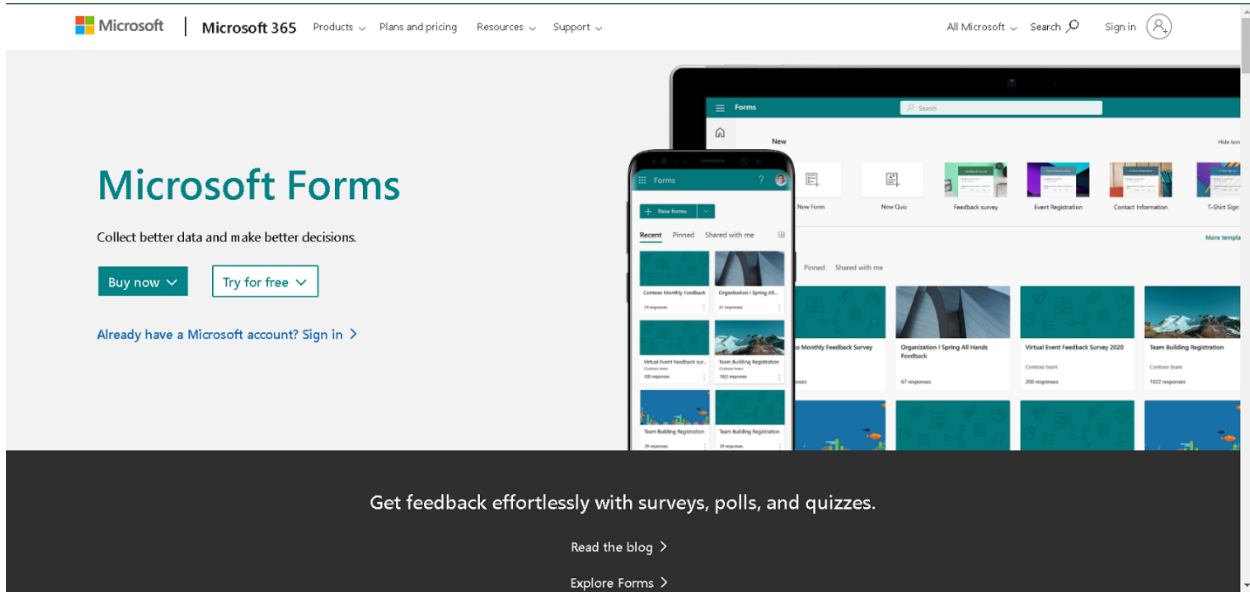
Microsoft | Microsoft 365 Products Plans and pricing Resources Support All Microsoft Search Sign in

Microsoft Forms

Collect better data and make better decisions.

Buy now Try for free

Already have a Microsoft account? Sign in >

Forms Search

New

New Form New Quiz Feedback survey Event Registration Contact Information T-Shirt Sign

More templa

Pinned Shared with me

o Monthly Feedback Survey Organization | Spring All Hands Feedback Virtual Event Feedback Survey 2020 Team Building Registration

67 responses 200 responses 1022 responses

Forms

New forms

Recent Pinned Shared with me

Contoso Monthly Feedback Organization | Spring All...

Virtual Event Feedback sur... Team Building Registration

200 responses 1022 responses

Team Building Registration Team Building Registration

Get feedback effortlessly with surveys, polls, and quizzes.

Read the blog >

Explore Forms >